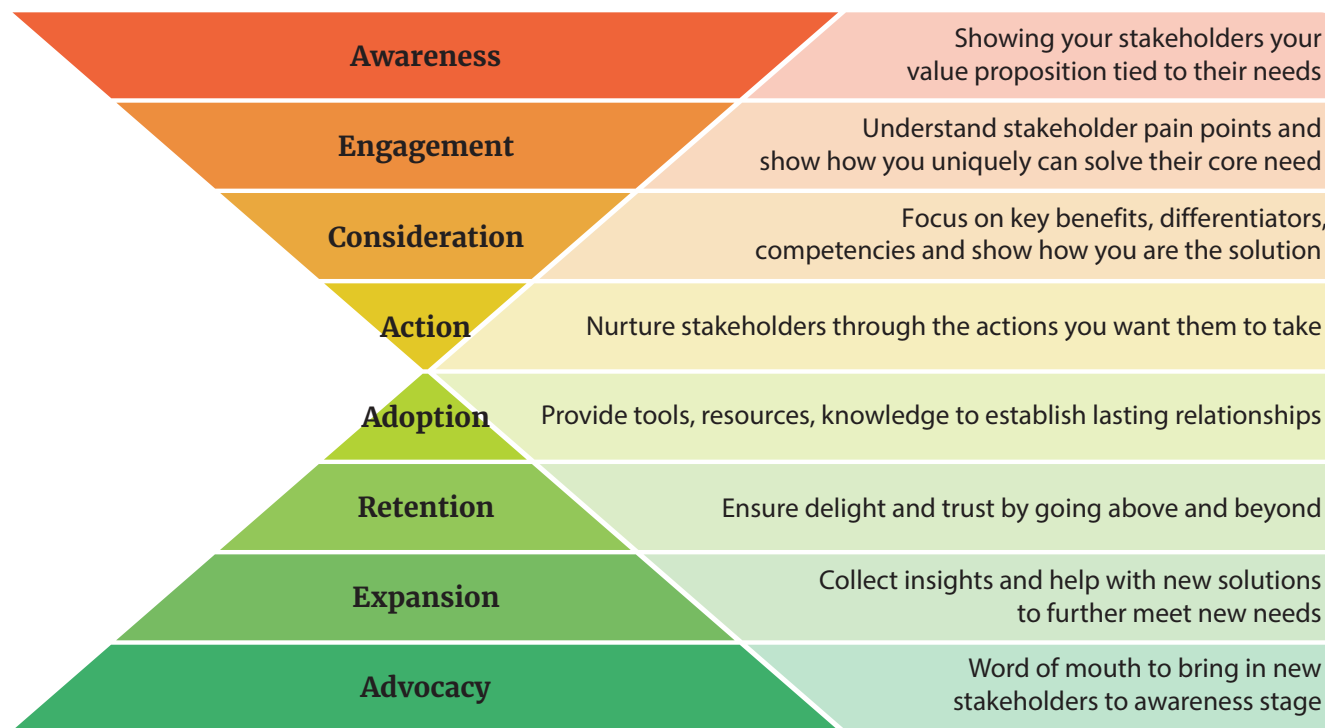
Awareness

Showing your stakeholders your value proposition tied to their needs

Engagement

Understand stakeholder pain points and show how you uniquely can solve their core need

Consideration

Focus on key benefits, differentiators, competencies and show how you are the solution

Action

Nurture stakeholders through the actions you want them to take

Adoption

Provide tools, resources, knowledge to establish lasting relationships

Retention

Ensure delight and trust by going above and beyond

Expansion

Collect insights and help with new solutions to further meet new needs

Advocacy

Word of mouth to bring in new stakeholders to awareness stage